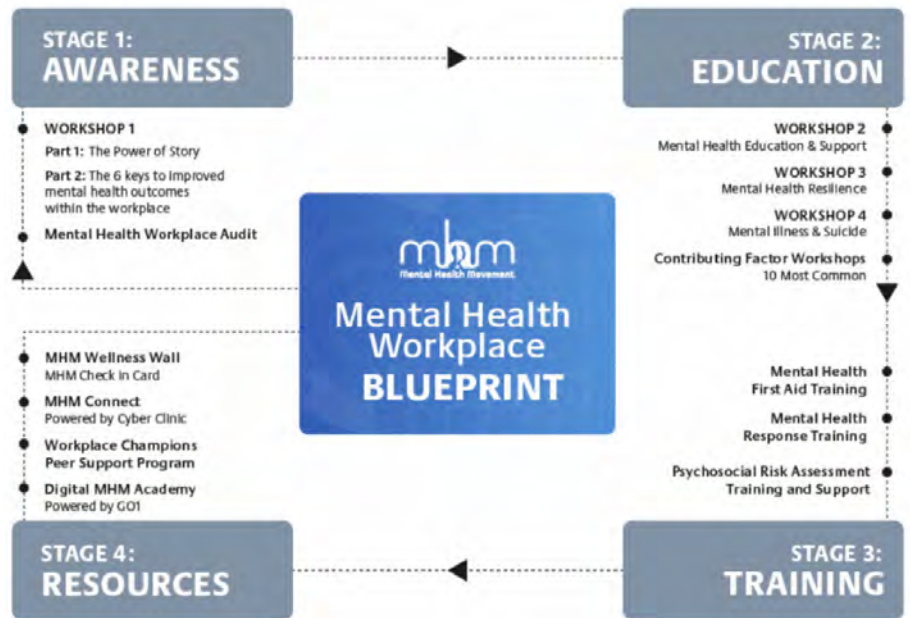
STAGE 1:
AWARENESS

WORKSHOP 1
Part 1: The Power of Story
Part 2: The 6 keys to improved mental health outcomes within the workplace
Mental Health Workplace Audit

STAGE 2:
EDUCATION

WORKSHOP 2
Mental Health Education & Support
WORKSHOP 3
Mental Health Resilience
WORKSHOP 4
Mental Illness & Suicide
Contributing Factor Workshops
10 Most Common

mhm
Mental Health Movement
Mental Health Workplace
BLUEPRINT

Mental Health First Aid Training
Mental Health Response Training
Psychosocial Risk Assessment Training and Support

STAGE 3:
TRAINING

MHM Wellness Wall
MHM Check In Card
MHM Connect
Powered by Cyber Clinic
Workplace Champions Peer Support Program
Digital MHM Academy
Powered by GO1

STAGE 4:
RESOURCES